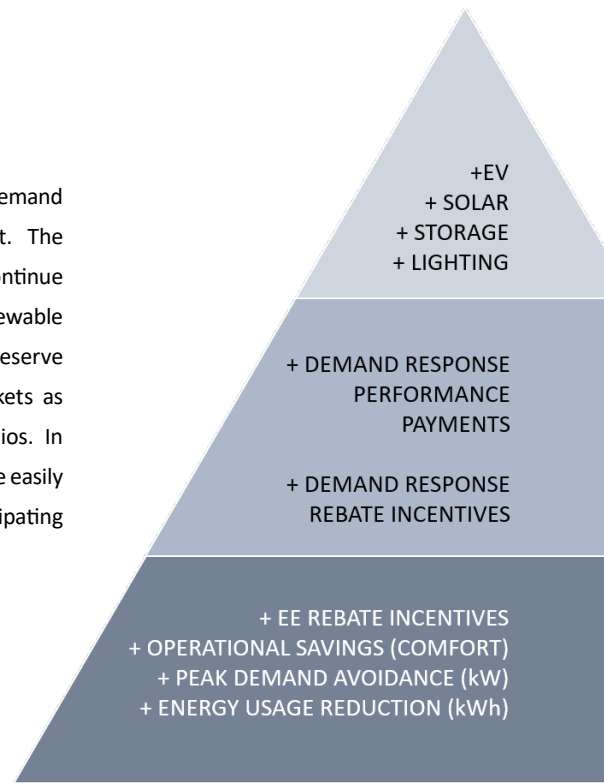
emand t. The ntinue ewable eserve kets as ios. In e easily ipating

+EV
+ SOLAR
+ STORAGE
+ LIGHTING

+ DEMAND RESPONSE PERFORMANCE PAYMENTS

+ DEMAND RESPONSE REBATE INCENTIVES

+ EE REBATE INCENTIVES
+ OPERATIONAL SAVINGS (COMFORT)
+ PEAK DEMAND AVOIDANCE (kW)
+ ENERGY USAGE REDUCTION (kWh)